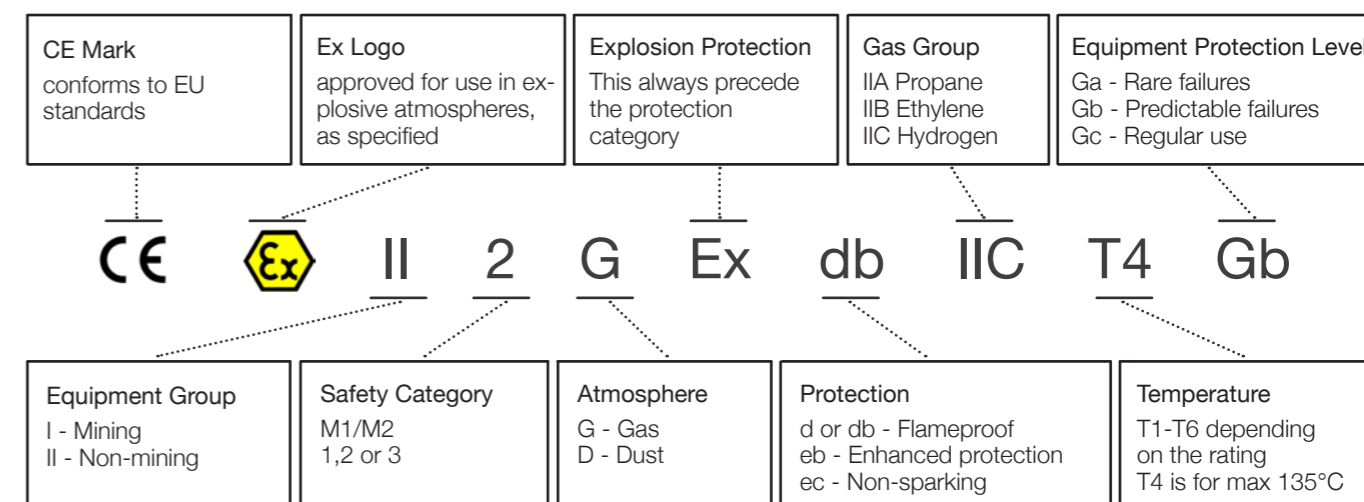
CE Mark
conforms to EU standards

Ex Logo
approved for use in explosive atmospheres, as specified

Explosion Protection
This always precede the protection category

Gas Group
IIA Propane
IIB Ethylene
IIC Hydrogen

Equipment Protection Level
Ga - Rare failures
Gb - Predictable failures
Gc - Regular use

CE Ex II 2 G Ex db IIC T4 Gb

Equipment Group
I - Mining
II - Non-mining

Safety Category
M1/M2
1,2 or 3

Atmosphere
G - Gas
D - Dust

Protection
d or db - Flameproof
eb - Enhanced protection
ec - Non-sparking

Temperature
T1-T6 depending on the rating
T4 is for max 135°C